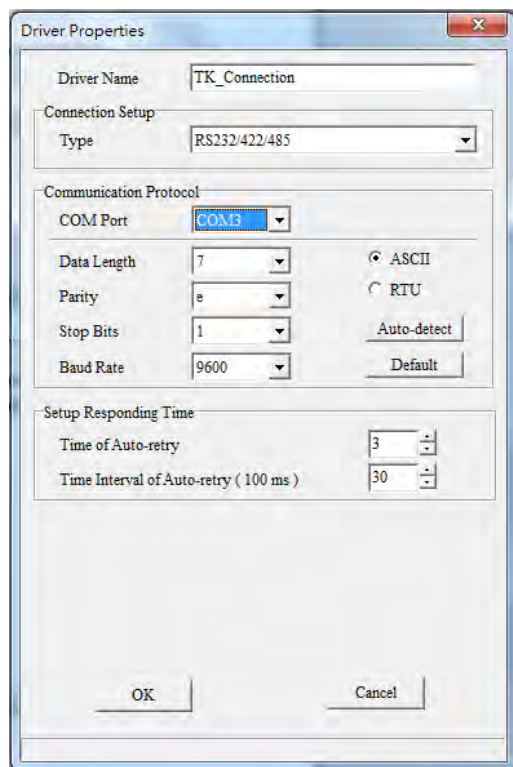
Driver Properties

Driver Name TK_Connection

Connection Setup

Type RS232/422/485

Communication Protocol

COM Port COM3

Data Length 7

Parity e

Stop Bits 1

Baud Rate 9600

ASCII

RTU

Auto-detect

Default

Setup Responding Time

Time of Auto-retry 3

Time Interval of Auto-retry ( 100 ms ) 30

OK

Cancel